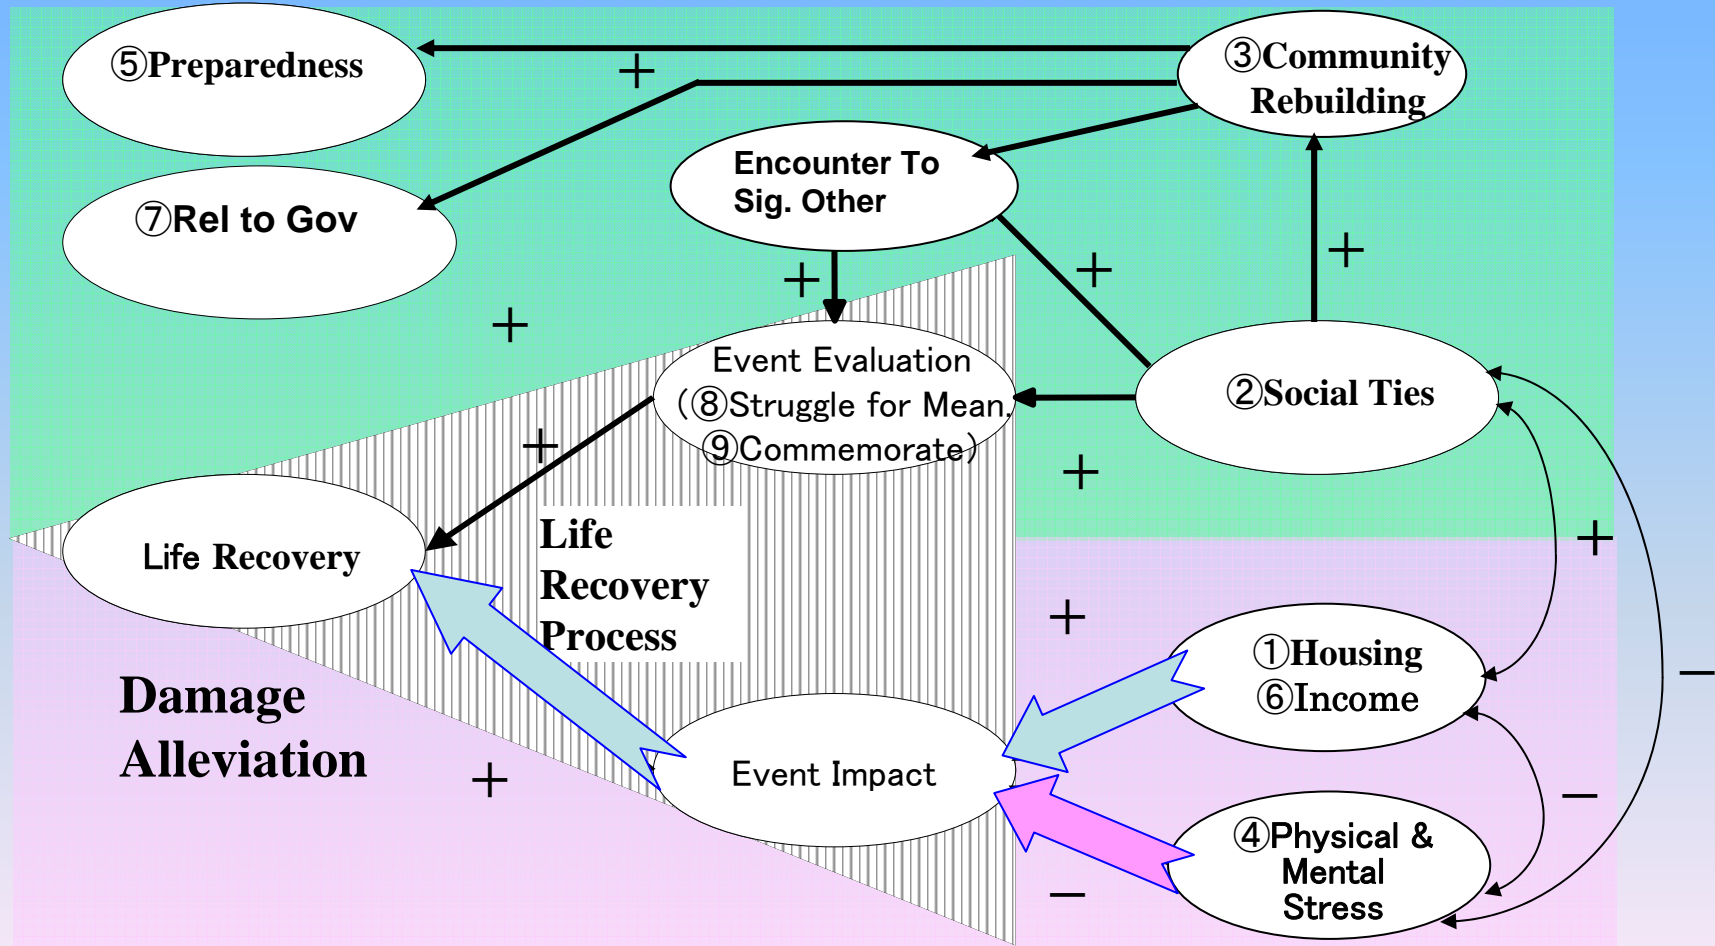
⑤Preparedness

＋

③Community Rebuilding

⑦Rel to Gov

Encounter To Sig. Other

＋

＋

＋

＋

Event Evaluation (⑧Struggle for Mean. ⑨Commemorate)

②Social Ties

＋

＋

Life Recovery

Life Recovery Process

＋

＋

①Housing ⑥Income

－

Damage Alleviation

Event Impact

＋

－

④Physical & Mental Stress

－